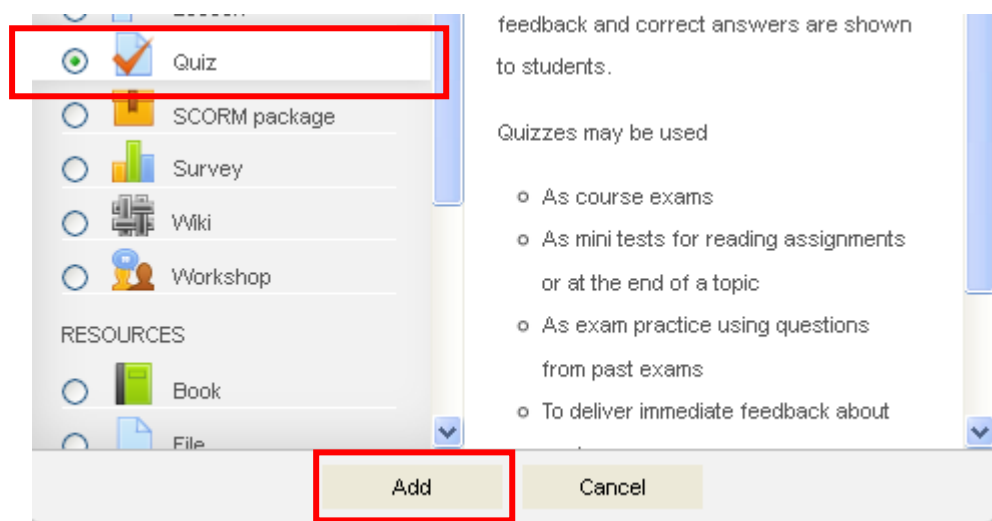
Lesson

Quiz

SCORM package

Survey

Wiki

Workshop

RESOURCES

Book

File

feedback and correct answers are shown to students.

Quizzes may be used

- As course exams
- As mini tests for reading assignments or at the end of a topic
- As exam practice using questions from past exams
- To deliver immediate feedback about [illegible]

Add

Cancel